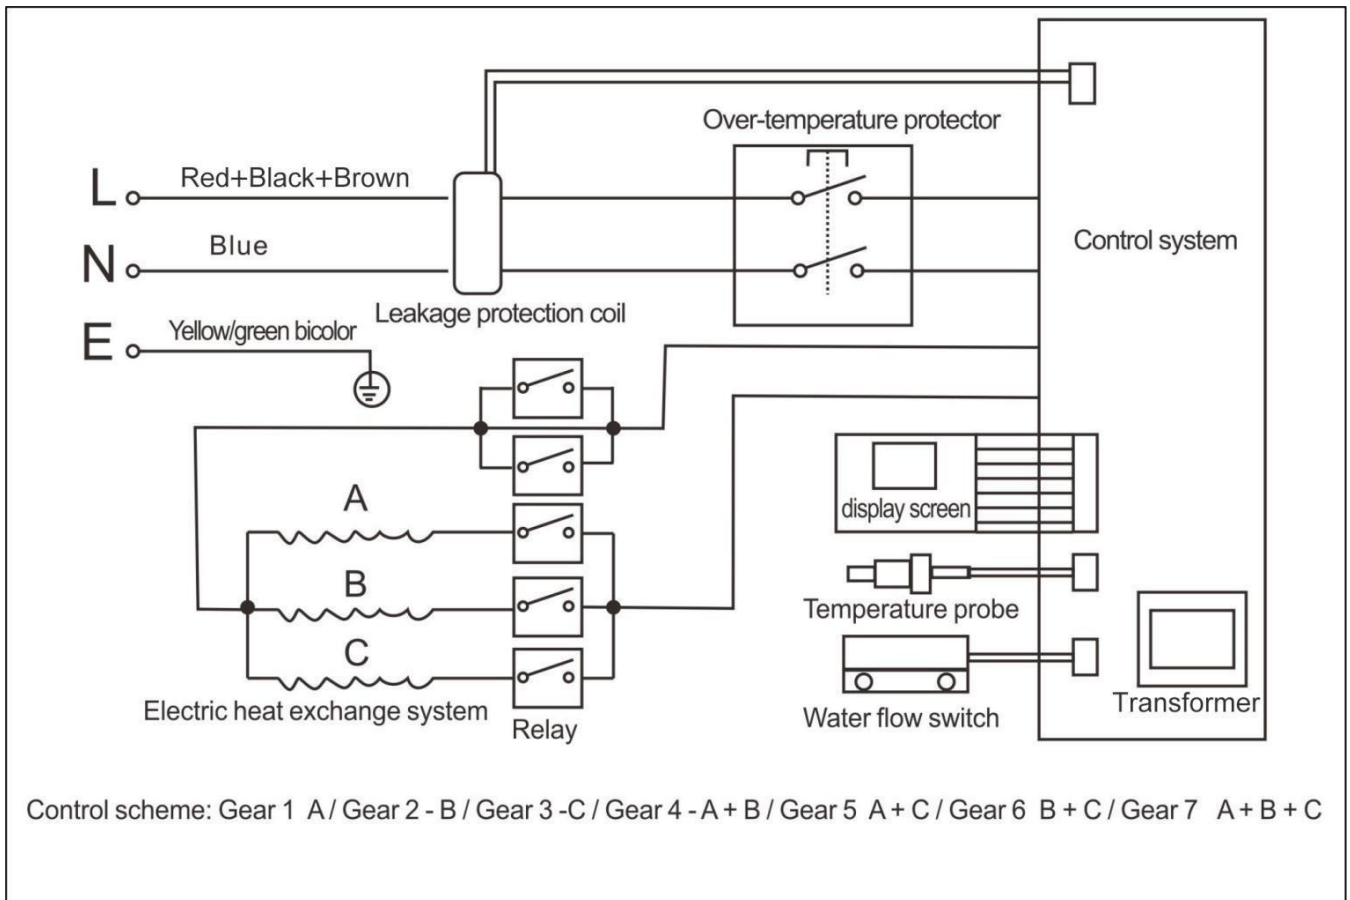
Over-temperature protector

L Red+Black+Brown

N Blue

Control system

E Yellow/green bicolor

Leakage protection coil

A

B

C

display screen

Temperature probe

Transformer

Electric heat exchange system

Relay

Water flow switch

Control scheme: Gear 1 A / Gear 2 - B / Gear 3 -C / Gear 4 - A + B / Gear 5 A + C / Gear 6 B + C / Gear 7 A + B + C